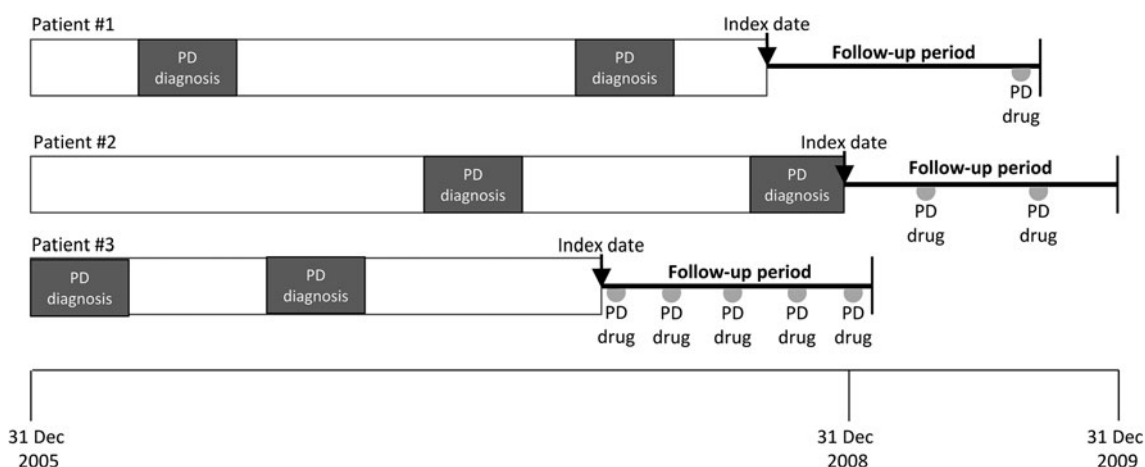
Patient #1

Index date

PD diagnosis

PD diagnosis

Follow-up period

PD drug

Patient #2

Index date

PD diagnosis

PD diagnosis

Follow-up period

PD drug

PD drug

Patient #3

Index date

PD diagnosis

PD diagnosis

Follow-up period

PD drug

PD drug

PD drug

PD drug

PD drug

31 Dec 2005

31 Dec 2008

31 Dec 2009